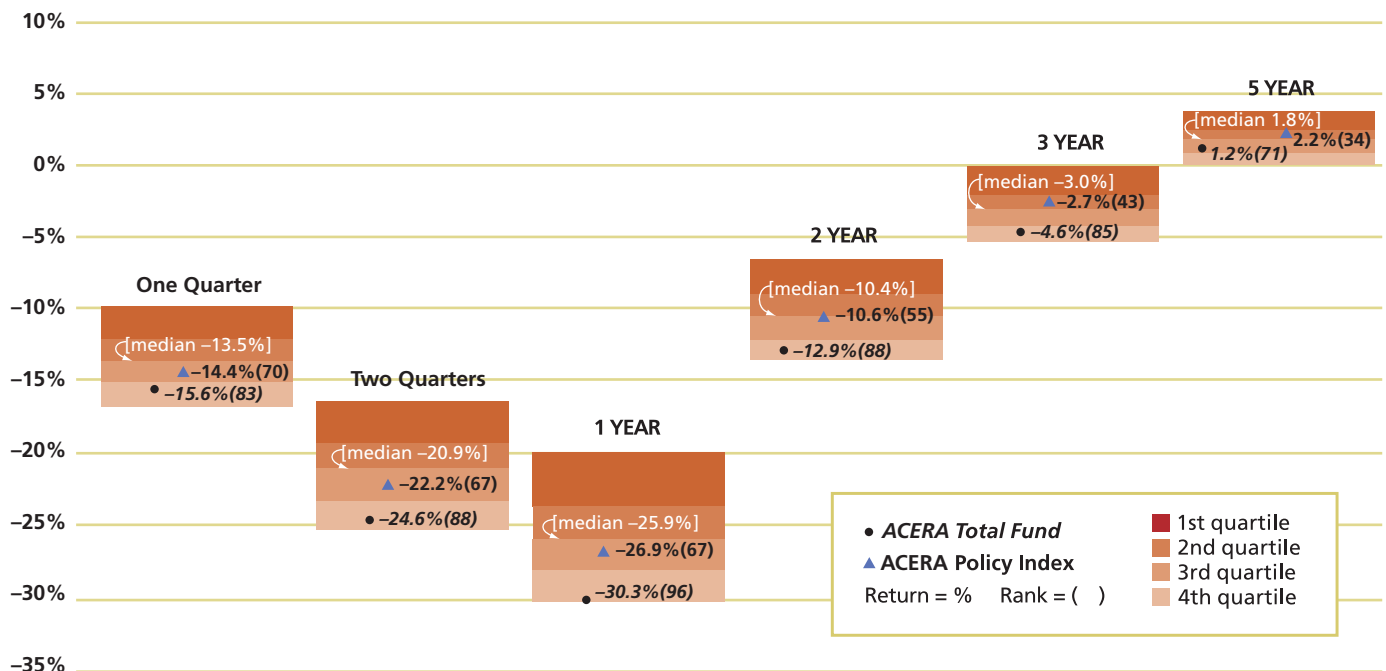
10%
5%
0%
–5%
–10%
–15%
–20%
–25%
–30%
–35%

One Quarter
[median –13.5%]
–14.4%(70)
–15.6%(83)

Two Quarters
[median –20.9%]
–22.2%(67)
–24.6%(88)

1 YEAR
[median –25.9%]
–26.9%(67)
–30.3%(96)

2 YEAR
[median –10.4%]
–10.6%(55)
–12.9%(88)

3 YEAR
[median –3.0%]
–2.7%(43)
–4.6%(85)

5 YEAR
[median 1.8%]
2.2%(34)
1.2%(71)

ACERA Total Fund
ACERA Policy Index
Return = % Rank = ( )
1st quartile
2nd quartile
3rd quartile
4th quartile